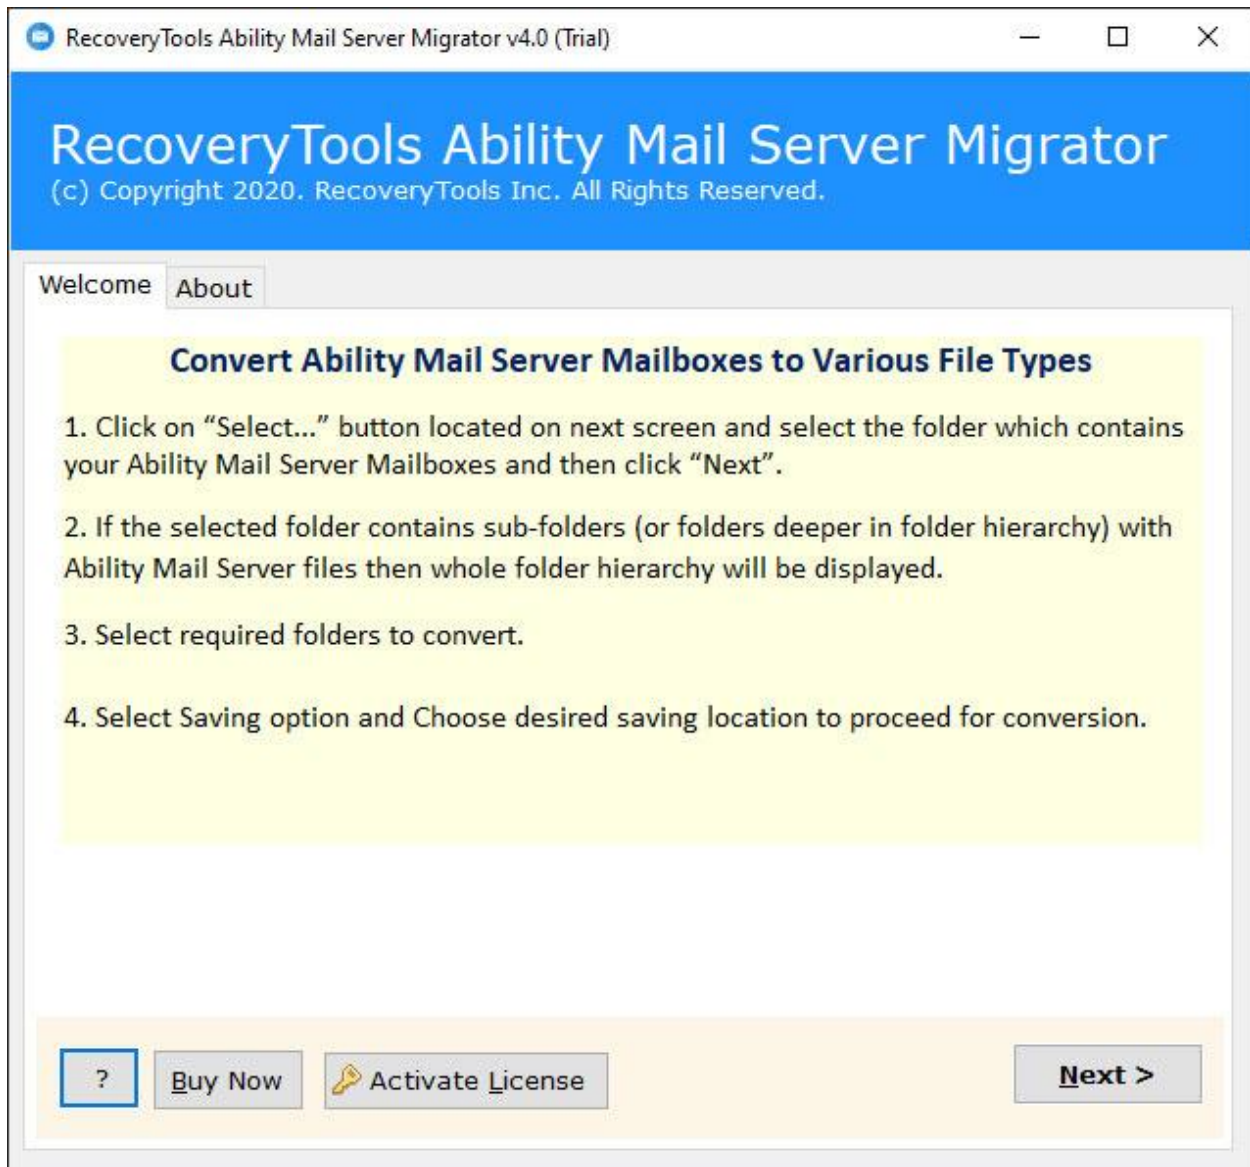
RecoveryTools Ability Mail Server Migrator v4.0 (Trial)

RecoveryTools Ability Mail Server Migrator
(c) Copyright 2020. RecoveryTools Inc. All Rights Reserved.

Welcome About

Convert Ability Mail Server Mailboxes to Various File Types

1. Click on “Select...” button located on next screen and select the folder which contains your Ability Mail Server Mailboxes and then click “Next”.

2. If the selected folder contains sub-folders (or folders deeper in folder hierarchy) with Ability Mail Server files then whole folder hierarchy will be displayed.

3. Select required folders to convert.

4. Select Saving option and Choose desired saving location to proceed for conversion.

? Buy Now Activate License Next >